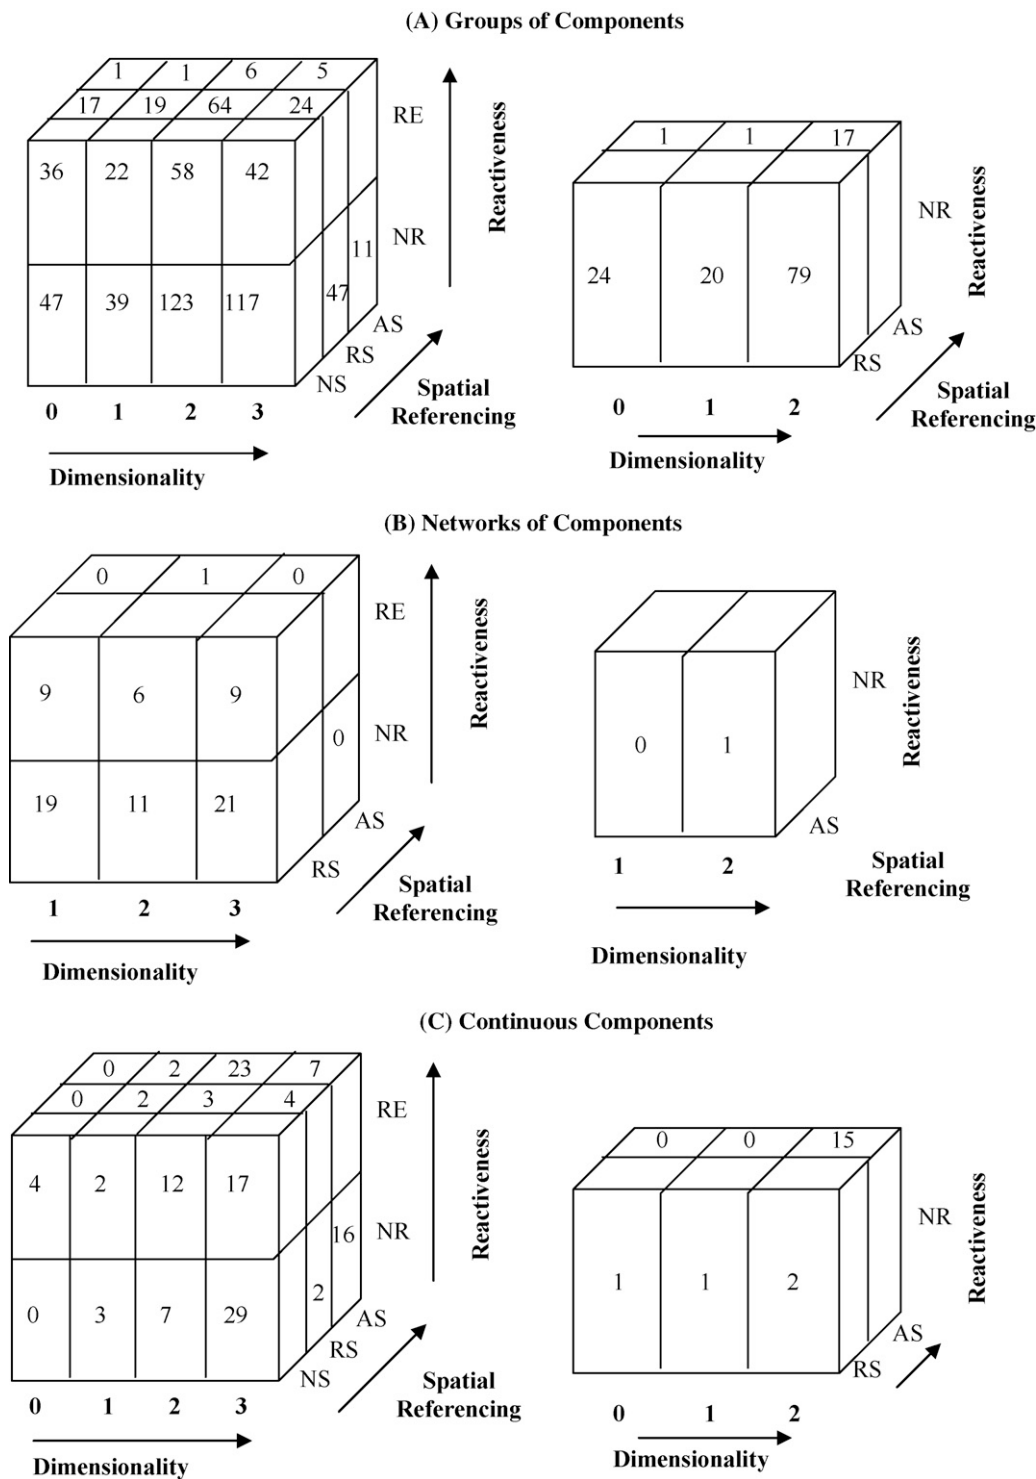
(A) Groups of Components

1 1 6 5
17 19 64 24
36 22 58 42
47 39 123 117
47
11
RE
NR
AS
RS
NS
Reactiveness
Spatial Referencing
0 1 2 3
Dimensionality

1 1 17
24 20 79
NR
AS
RS
Reactiveness
Spatial Referencing
0 1 2
Dimensionality

(B) Networks of Components

0 1 0
9 6 9
19 11 21
0
RE
NR
AS
RS
Reactiveness
Spatial Referencing
1 2 3
Dimensionality

0 1
NR
AS
Reactiveness
Spatial Referencing
1 2
Dimensionality

(C) Continuous Components

0 2 23 7
0 2 3 4
4 2 12 17
0 3 7 29
16
2
RE
NR
AS
RS
NS
Reactiveness
Spatial Referencing
0 1 2 3
Dimensionality

0 0 15
1 1 2
NR
AS
RS
Reactiveness
0 1 2
Dimensionality